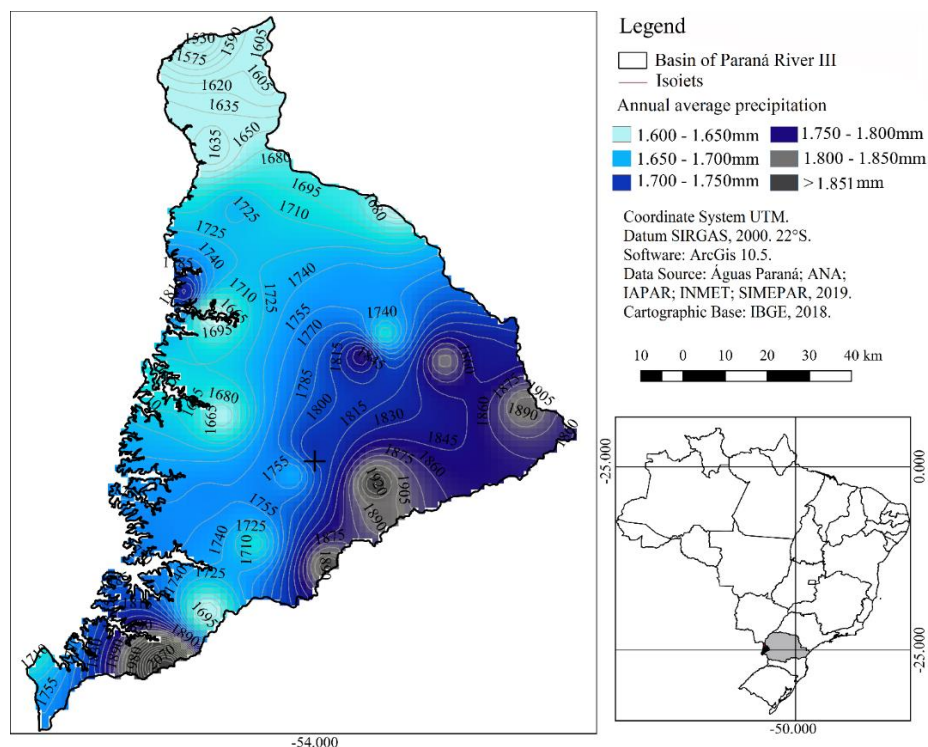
Legend
Basin of Paraná River III
Isoiets
Annual average precipitation
1.600 - 1.650mm
1.750 - 1.800mm
1.650 - 1.700mm
1.800 - 1.850mm
1.700 - 1.750mm
> 1.851 mm

Coordinate System UTM.
Datum SIRGAS, 2000. 22°S.
Software: ArcGis 10.5.
Data Source: Águas Paraná; ANA; IAPAR; INMET; SIMEPAR, 2019.
Cartographic Base: IBGE, 2018.

10 0 10 20 30 40 km

1530 1590 1605 1575 1620 1605 1635 1650 1635 1680 1695 1710 1680 1725 1725 1740 1740 1710 1725 1740 1695 1755 1770 1740 1815 1680 1785 1800 1815 1830 1905 1890 1860 1845 1665 1875 1860 1755 1905 1890 1755 1725 1740 1710 1815 1725 1695 1890 1710 1755 1870

-25.000
0.000
-25.000
-25.000
-50.000
-54.000